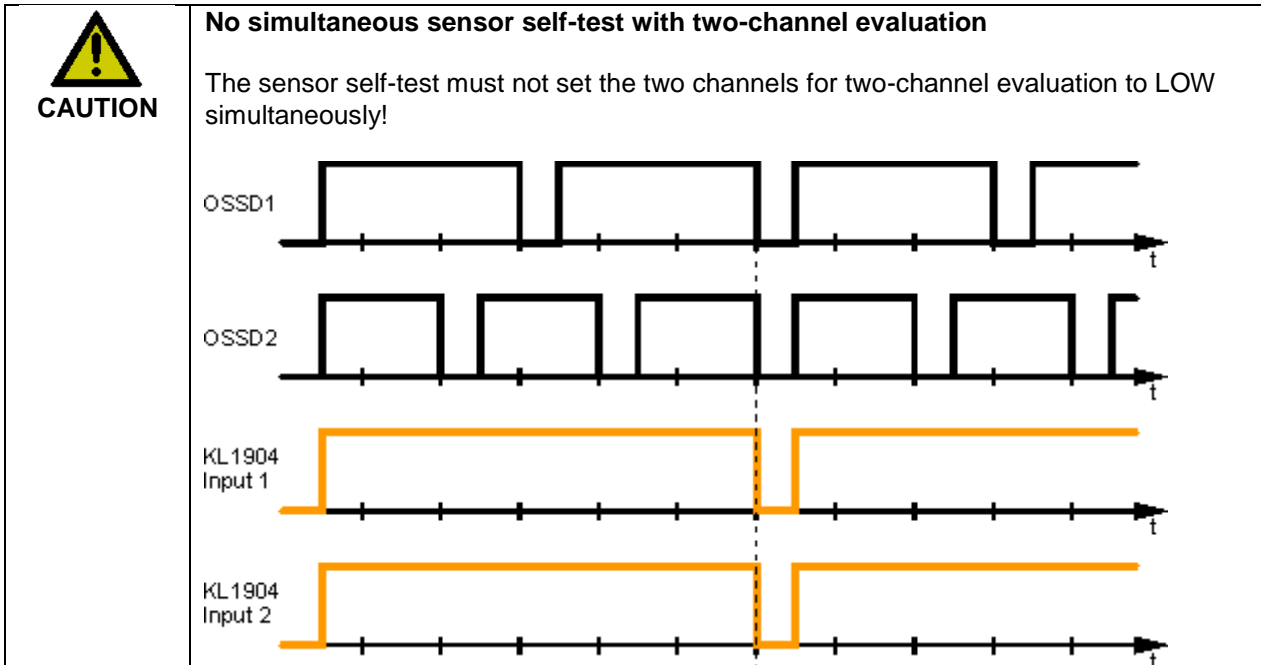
CAUTION

No simultaneous sensor self-test with two-channel evaluation

The sensor self-test must not set the two channels for two-channel evaluation to LOW simultaneously!

OSSD1
t

OSSD2
t

KL1904
Input 1
t

KL1904
Input 2
t